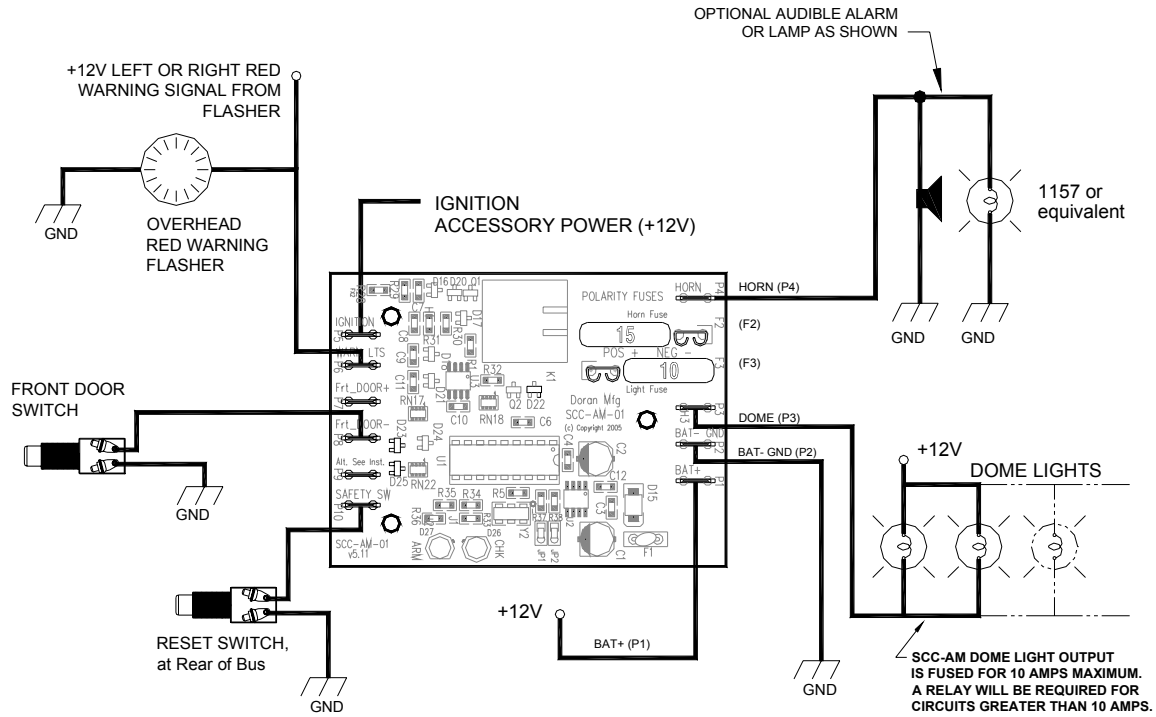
OPTIONAL AUDIBLE ALARM OR LAMP AS SHOWN

+12V LEFT OR RIGHT RED WARNING SIGNAL FROM FLASHER

GND

OVERHEAD RED WARNING FLASHER

IGNITION
ACCESSORY POWER (+12V)

1157 or equivalent

POLARITY FUSES

HORN

HORN (P4)

Horn Fuse

15

(F2)

POS + NEG -

10

(F3)

Light Fuse

GND

GND

IGNITION

WARN LTS

Frt_DOOR+

Frt_DOOR-

Alt. See Inst.

SAFETY SW

SCC-AM-01
v5.11

Doran Mfg
SCC-AM-01
(c) Copyright 2005

ARM

CHK

DOME

DOME (P3)

BAT- GND

BAT- GND (P2)

BAT+

FRONT DOOR SWITCH

GND

+12V

DOME LIGHTS

RESET SWITCH, at Rear of Bus

GND

+12V

BAT+ (P1)

GND

SCC-AM DOME LIGHT OUTPUT IS FUSED FOR 10 AMPS MAXIMUM. A RELAY WILL BE REQUIRED FOR CIRCUITS GREATER THAN 10 AMPS.